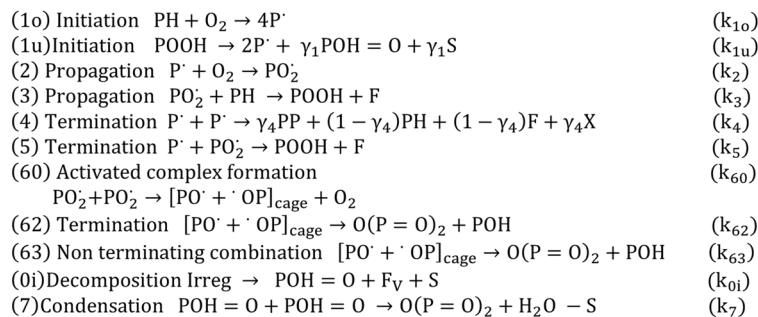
(1o) Initiation $PH + O_2 \rightarrow 4P^{\cdot}$ $(k_{1o})$

(1u)Initiation $POOH \rightarrow 2P^{\cdot} + \gamma_1 POH{=}O + \gamma_1 S$ $(k_{1u})$

(2) Propagation $P^{\cdot} + O_2 \rightarrow PO_2^{\cdot}$ $(k_2)$

(3) Propagation $PO_2^{\cdot} + PH \rightarrow POOH + F$ $(k_3)$

(4) Termination $P^{\cdot} + P^{\cdot} \rightarrow \gamma_4 PP + (1-\gamma_4)PH + (1-\gamma_4)F + \gamma_4 X$ $(k_4)$

(5) Termination $P^{\cdot} + PO_2^{\cdot} \rightarrow POOH + F$ $(k_5)$

(60) Activated complex formation $(k_{60})$

$PO_2^{\cdot} + PO_2^{\cdot} \rightarrow [PO^{\cdot} + {}^{\cdot}OP]_{cage} + O_2$

(62) Termination $[PO^{\cdot} + {}^{\cdot}OP]_{cage} \rightarrow O(P{=}O)_2 + POH$ $(k_{62})$

(63) Non terminating combination $[PO^{\cdot} + {}^{\cdot}OP]_{cage} \rightarrow O(P{=}O)_2 + POH$ $(k_{63})$

(0i)Decomposition Irreg $\rightarrow$ $POH{=}O + F_V + S$ $(k_{0i})$

(7)Condensation $POH{=}O + POH{=}O \rightarrow O(P{=}O)_2 + H_2O - S$ $(k_7)$